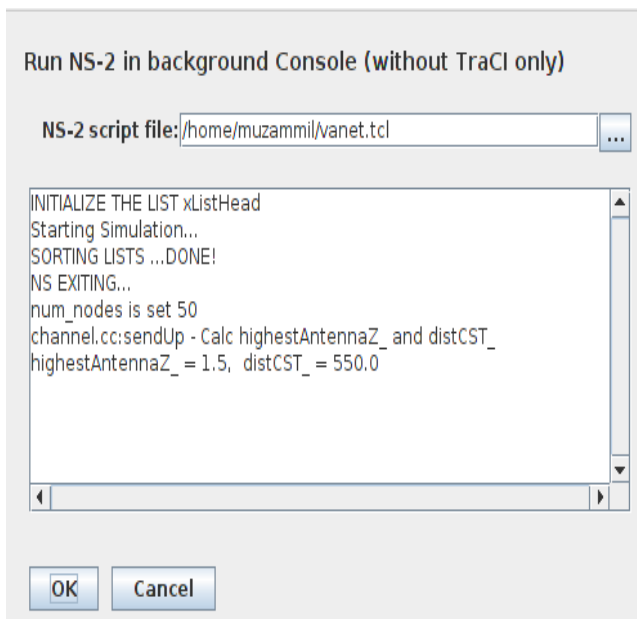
Run NS-2 in background Console (without TraCI only)

NS-2 script file: /home/muzammil/vanet.tcl ...

INITIALIZE THE LIST xListHead
Starting Simulation...
SORTING LISTS ...DONE!
NS EXITING...
num_nodes is set 50
channel.cc:sendUp - Calc highestAntennaZ_ and distCST_
highestAntennaZ_ = 1.5, distCST_ = 550.0

OK Cancel